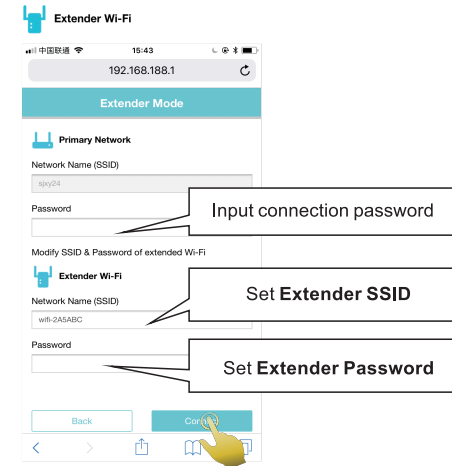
Extender Wi-Fi

中国联通 15:43

192.168.188.1

Extender Mode

Primary Network

Network Name (SSID)

sjxy24

Password

Input connection password

Modify SSID & Password of extended Wi-Fi

Extender Wi-Fi

Network Name (SSID)

wifi-2A5ABC

Set Extender SSID

Password

Set Extender Password

Back

Con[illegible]